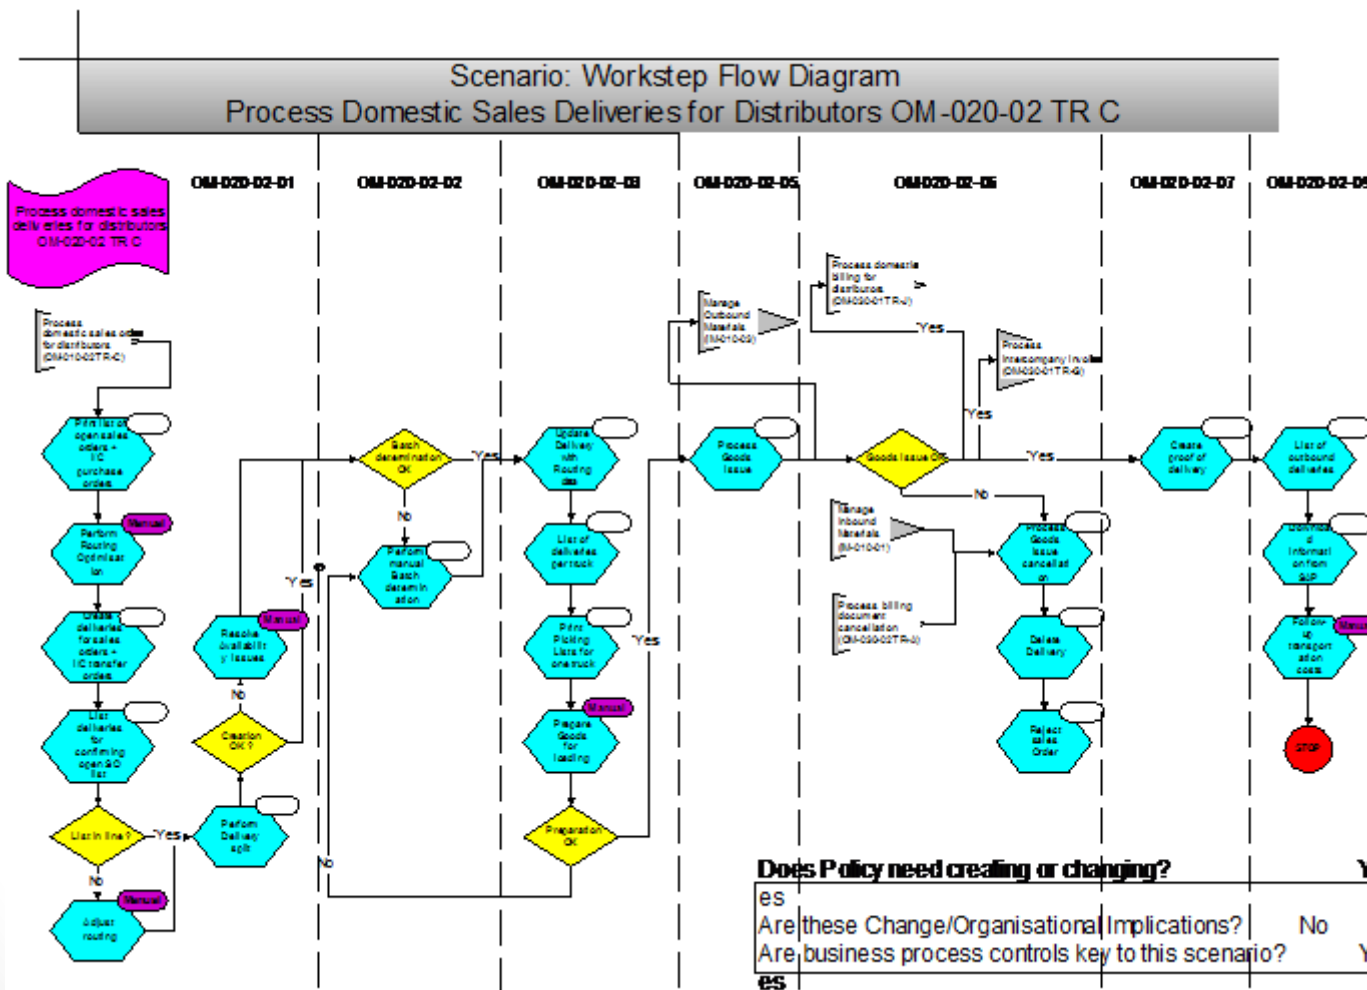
Scenario: Workstep Flow Diagram
Process Domestic Sales Deliveries for Distributors OM-020-02 TR C

OM-020-02-01
OM-020-02-02
OM-020-02-03
OM-020-02-05
OM-020-02-06
OM-020-02-07
OM-020-02-09

Process domestic sales deliveries for distributors OM-020-02 TR C

Process domestic sales order for distributors (OM-010-02 TR C)

Print list of open sales orders + I/C purchase orders

Manual
Perform Routing Optimisation

Create deliveries for sales orders + I/C transfer orders

List deliveries for confirming open SO list

List in line?
Yes
No

Manual
Adjust routing

Perform Delivery split

Creation OK?
No
Yes

Manual
Resolve availability issues

Batch determination OK
Yes
No

Perform manual Batch determination

Update Delivery with Routing data

List of deliveries per truck

Print Picking Lists for one truck

Manual
Prepare Goods for loading

Preparation OK
Yes
No

Manage Outbound Materials (OM-010-03)

Process Goods Issue

Process domestic billing for distributors (OM-020-01 TR-J)

Yes

Process Intercompany Invoice (OM-020-01 TR-G)

Yes

Goods Issue OK
Yes
No

Manage Inbound Materials (IM-010-01)

Process billing document cancellation (OM-020-02 TR-3)

Process Goods Issue cancellation

Delete Delivery

Reject sales Order

Create proof of delivery

List of outbound deliveries

Download information from SAP

Manual
Follow-up transportation costs

STOP

Does Policy need creating or changing? Yes
Are these Change/Organisational Implications? No
Are business process controls key to this scenario? Yes